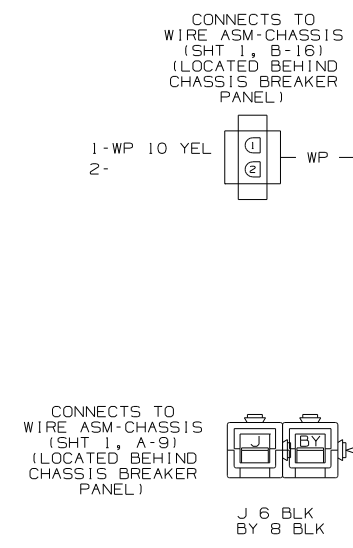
CONNECTS TO
WIRE ASM-CHASSIS
(SHT 1, B-16)
(LOCATED BEHIND
CHASSIS BREAKER
PANEL)

1-WP 10 YEL
2-

1
2

WP

CONNECTS TO
WIRE ASM-CHASSIS
(SHT 1, A-9)
(LOCATED BEHIND
CHASSIS BREAKER
PANEL)

J
BY

J 6 BLK
BY 8 BLK